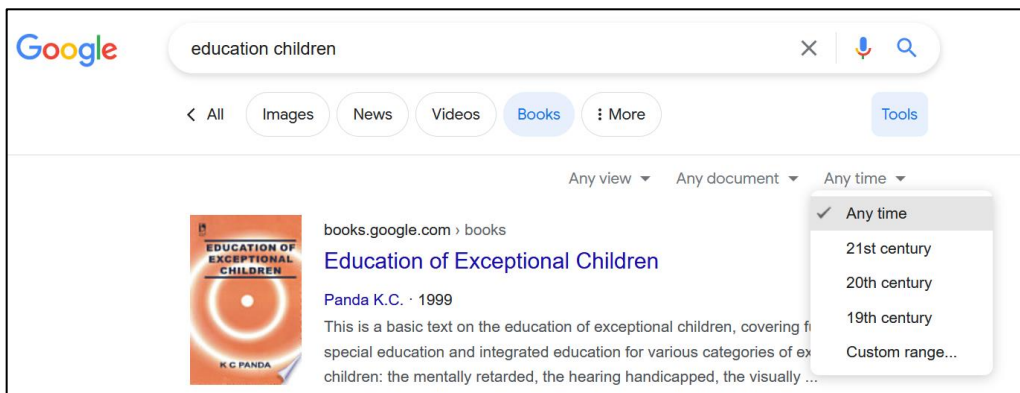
Google

education children

All Images News Videos Books More Tools

Any view Any document Any time

Any time
21st century
20th century
19th century
Custom range...

EDUCATION OF EXCEPTIONAL CHILDREN
K C PANDA

books.google.com › books

Education of Exceptional Children

Panda K.C. · 1999

This is a basic text on the education of exceptional children, covering f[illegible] special education and integrated education for various categories of ex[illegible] children: the mentally retarded, the hearing handicapped, the visually ...